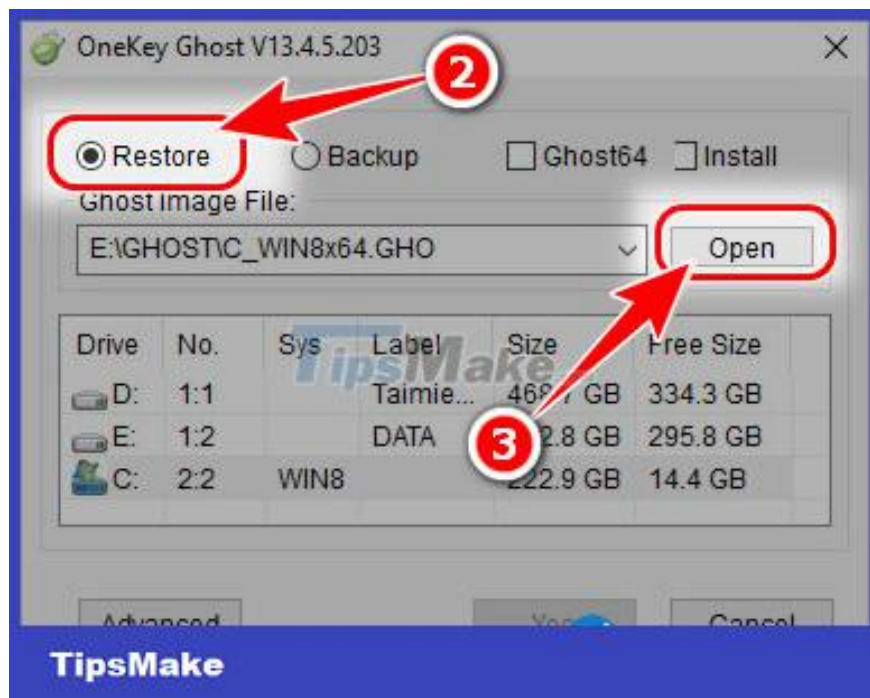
OneKey Ghost V13.4.5.203

2

Restore Backup Ghost64 Install

Ghost image File:

E:\GHOST\C_WIN8x64.GHO

Open

| Drive | No. | Sys | Label | Size | Free Size |
|---|---|---|---|---|---|
| D: | 1:1 | | Taimie... | 46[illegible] GB | 334.3 GB |
| E: | 1:2 | | DATA | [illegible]2.8 GB | 295.8 GB |
| C: | 2:2 | WIN8 | | 222.9 GB | 14.4 GB |

3

TipsMake

Advanced

Yes

Cancel

TipsMake